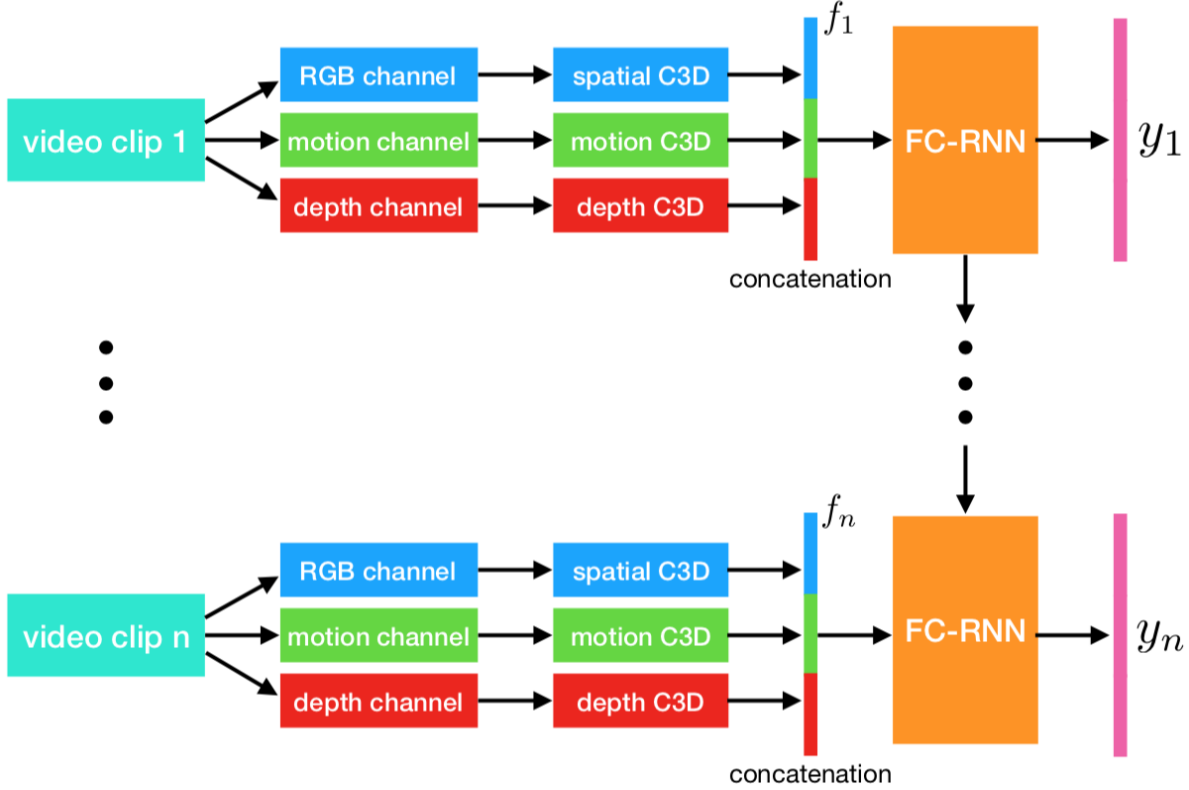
video clip 1
RGB channel
motion channel
depth channel
spatial C3D
motion C3D
depth C3D
$f_1$
concatenation
FC-RNN
$y_1$

video clip n
RGB channel
motion channel
depth channel
spatial C3D
motion C3D
depth C3D
$f_n$
concatenation
FC-RNN
$y_n$